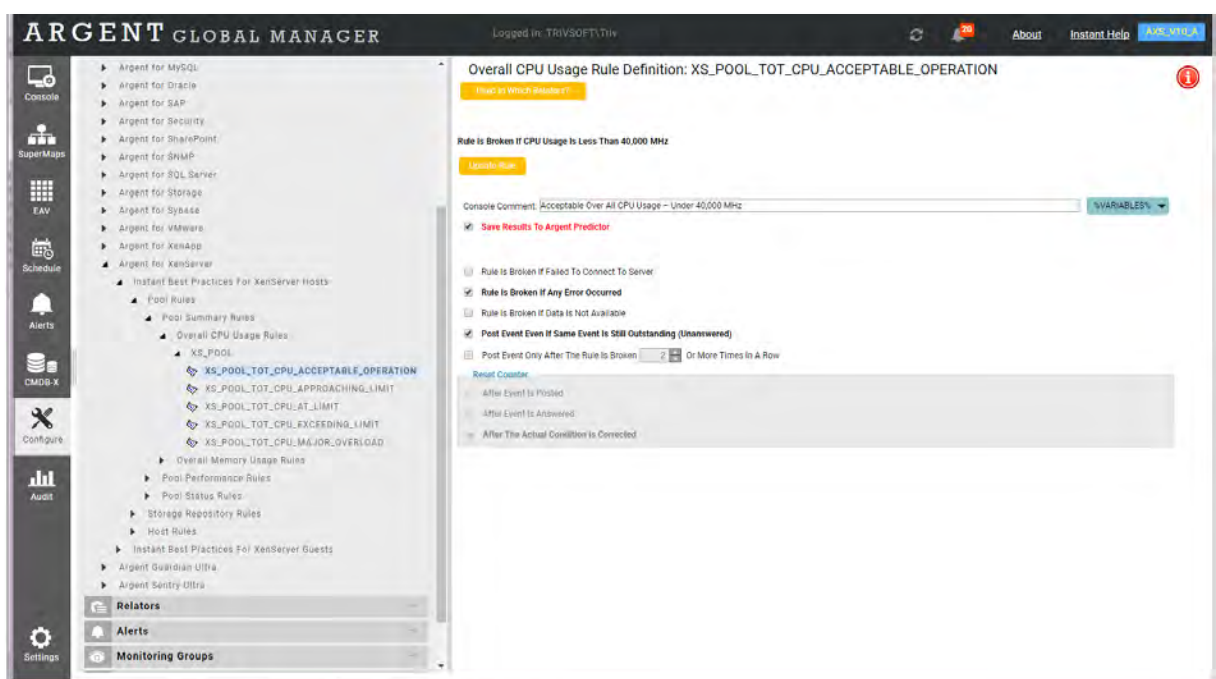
ARGENT GLOBAL MANAGER

Logged in: TRIVSOFT\Triv

20

About

Instant Help

AXS_V10_A

Console

SuperMaps

EAV

Schedule

Alerts

CMDB-X

Configure

Audit

Settings

Argent for MySQL
Argent for Oracle
Argent for SAP
Argent for Security
Argent for SharePoint
Argent for SNMP
Argent for SQL Server
Argent for Storage
Argent for Sybase
Argent for VMware
Argent for XenApp
Argent for XenServer
Instant Best Practices For XenServer Hosts
Pool Rules
Pool Summary Rules
Overall CPU Usage Rules
XS_POOL
XS_POOL_TOT_CPU_ACCEPTABLE_OPERATION
XS_POOL_TOT_CPU_APPROACHING_LIMIT
XS_POOL_TOT_CPU_AT_LIMIT
XS_POOL_TOT_CPU_EXCEEDING_LIMIT
XS_POOL_TOT_CPU_MAJOR_OVERLOAD
Overall Memory Usage Rules
Pool Performance Rules
Pool Status Rules
Storage Repository Rules
Host Rules
Instant Best Practices For XenServer Guests
Argent Guardian Ultra
Argent Sentry Ultra

Relators
Alerts
Monitoring Groups

Overall CPU Usage Rule Definition: XS_POOL_TOT_CPU_ACCEPTABLE_OPERATION

Used in Which Relators?

Rule Is Broken If CPU Usage Is Less Than 40,000 MHz

Update Rule

Console Comment: Acceptable Over All CPU Usage – Under 40,000 MHz

%VARIABLES%

Save Results To Argent Predictor

Rule Is Broken If Failed To Connect To Server

Rule Is Broken If Any Error Occurred

Rule Is Broken If Data Is Not Available

Post Event Even If Same Event Is Still Outstanding (Unanswered)

Post Event Only After The Rule Is Broken 2 Or More Times In A Row

Reset Counter

After Event Is Posted

After Event Is Answered

After The Actual Condition Is Corrected